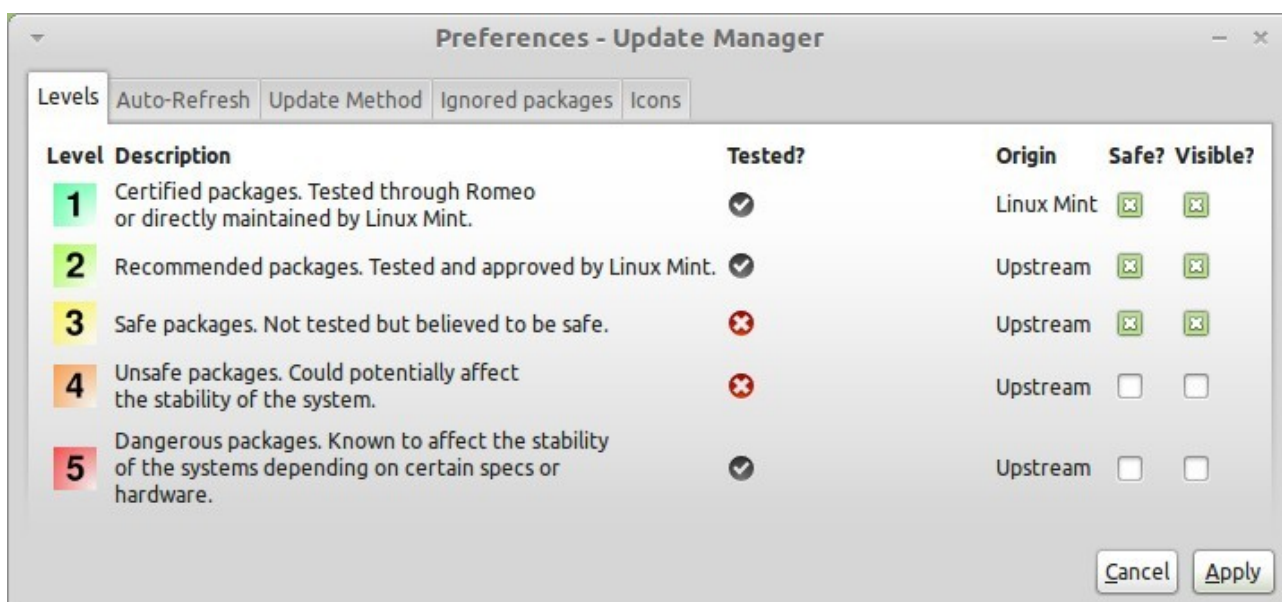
Preferences - Update Manager

Levels | Auto-Refresh | Update Method | Ignored packages | Icons

| Level | Description | Tested? | Origin | Safe? | Visible? |
|---|---|---|---|---|---|
| 1 | Certified packages. Tested through Romeo or directly maintained by Linux Mint. | ✔ | Linux Mint | ☒ | ☒ |
| 2 | Recommended packages. Tested and approved by Linux Mint. | ✔ | Upstream | ☒ | ☒ |
| 3 | Safe packages. Not tested but believed to be safe. | ✖ | Upstream | ☒ | ☒ |
| 4 | Unsafe packages. Could potentially affect the stability of the system. | ✖ | Upstream | ☐ | ☐ |
| 5 | Dangerous packages. Known to affect the stability of the systems depending on certain specs or hardware. | ✔ | Upstream | ☐ | ☐ |

Cancel Apply